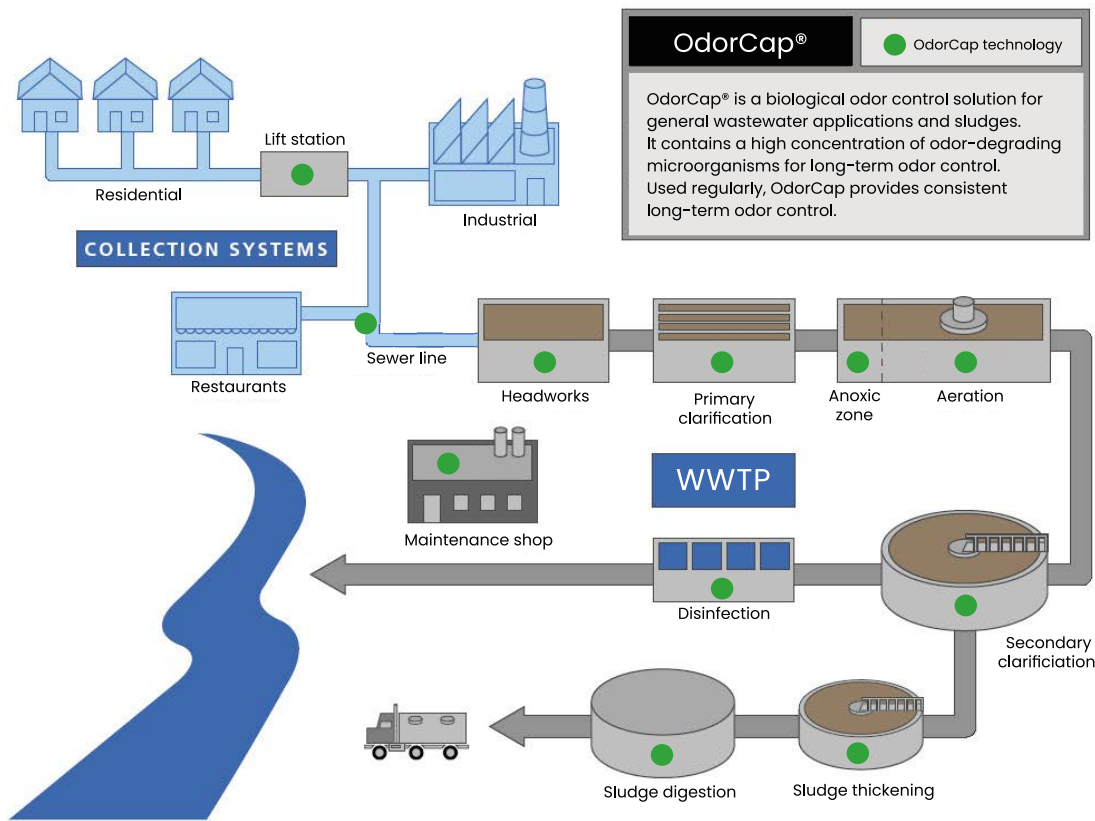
OdorCap®

OdorCap technology

OdorCap® is a biological odor control solution for general wastewater applications and sludges.
It contains a high concentration of odor-degrading microorganisms for long-term odor control.
Used regularly, OdorCap provides consistent long-term odor control.

Lift station

Residential

Industrial

COLLECTION SYSTEMS

Restaurants

Sewer line

Headworks

Primary clarification

Anoxic zone

Aeration

Maintenance shop

WWTP

Disinfection

Secondary clarificiation

Sludge digestion

Sludge thickening